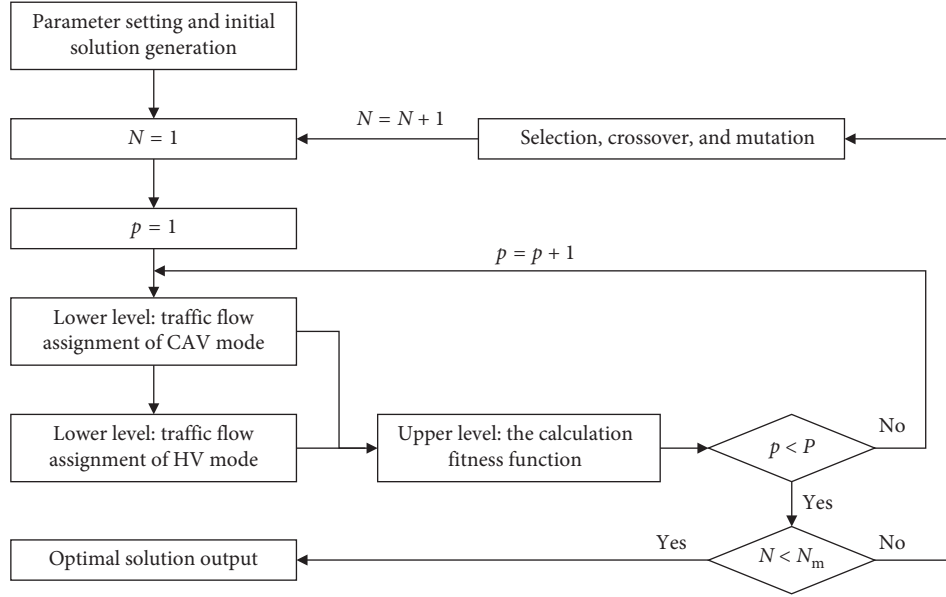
Parameter setting and initial solution generation

$N = 1$

$N = N + 1$

Selection, crossover, and mutation

$p = 1$

$p = p + 1$

Lower level: traffic flow assignment of CAV mode

Lower level: traffic flow assignment of HV mode

Upper level: the calculation fitness function

$p < P$

No

Yes

Optimal solution output

Yes

$N < N_{\mathrm{m}}$

No